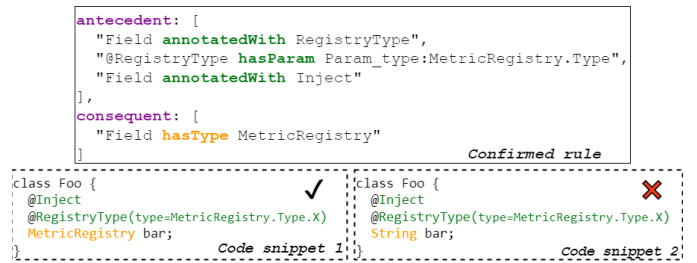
antecedent: [
  "Field annotatedWith RegistryType",
  "@RegistryType hasParam Param_type:MetricRegistry.Type",
  "Field annotatedWith Inject"
],
consequent: [
  "Field hasType MetricRegistry"
]
Confirmed rule

class Foo {
  @Inject
  @RegistryType(type=MetricRegistry.Type.X)
  MetricRegistry bar;
}
Code snippet 1

class Foo {
  @Inject
  @RegistryType(type=MetricRegistry.Type.X)
  String bar;
}
Code snippet 2